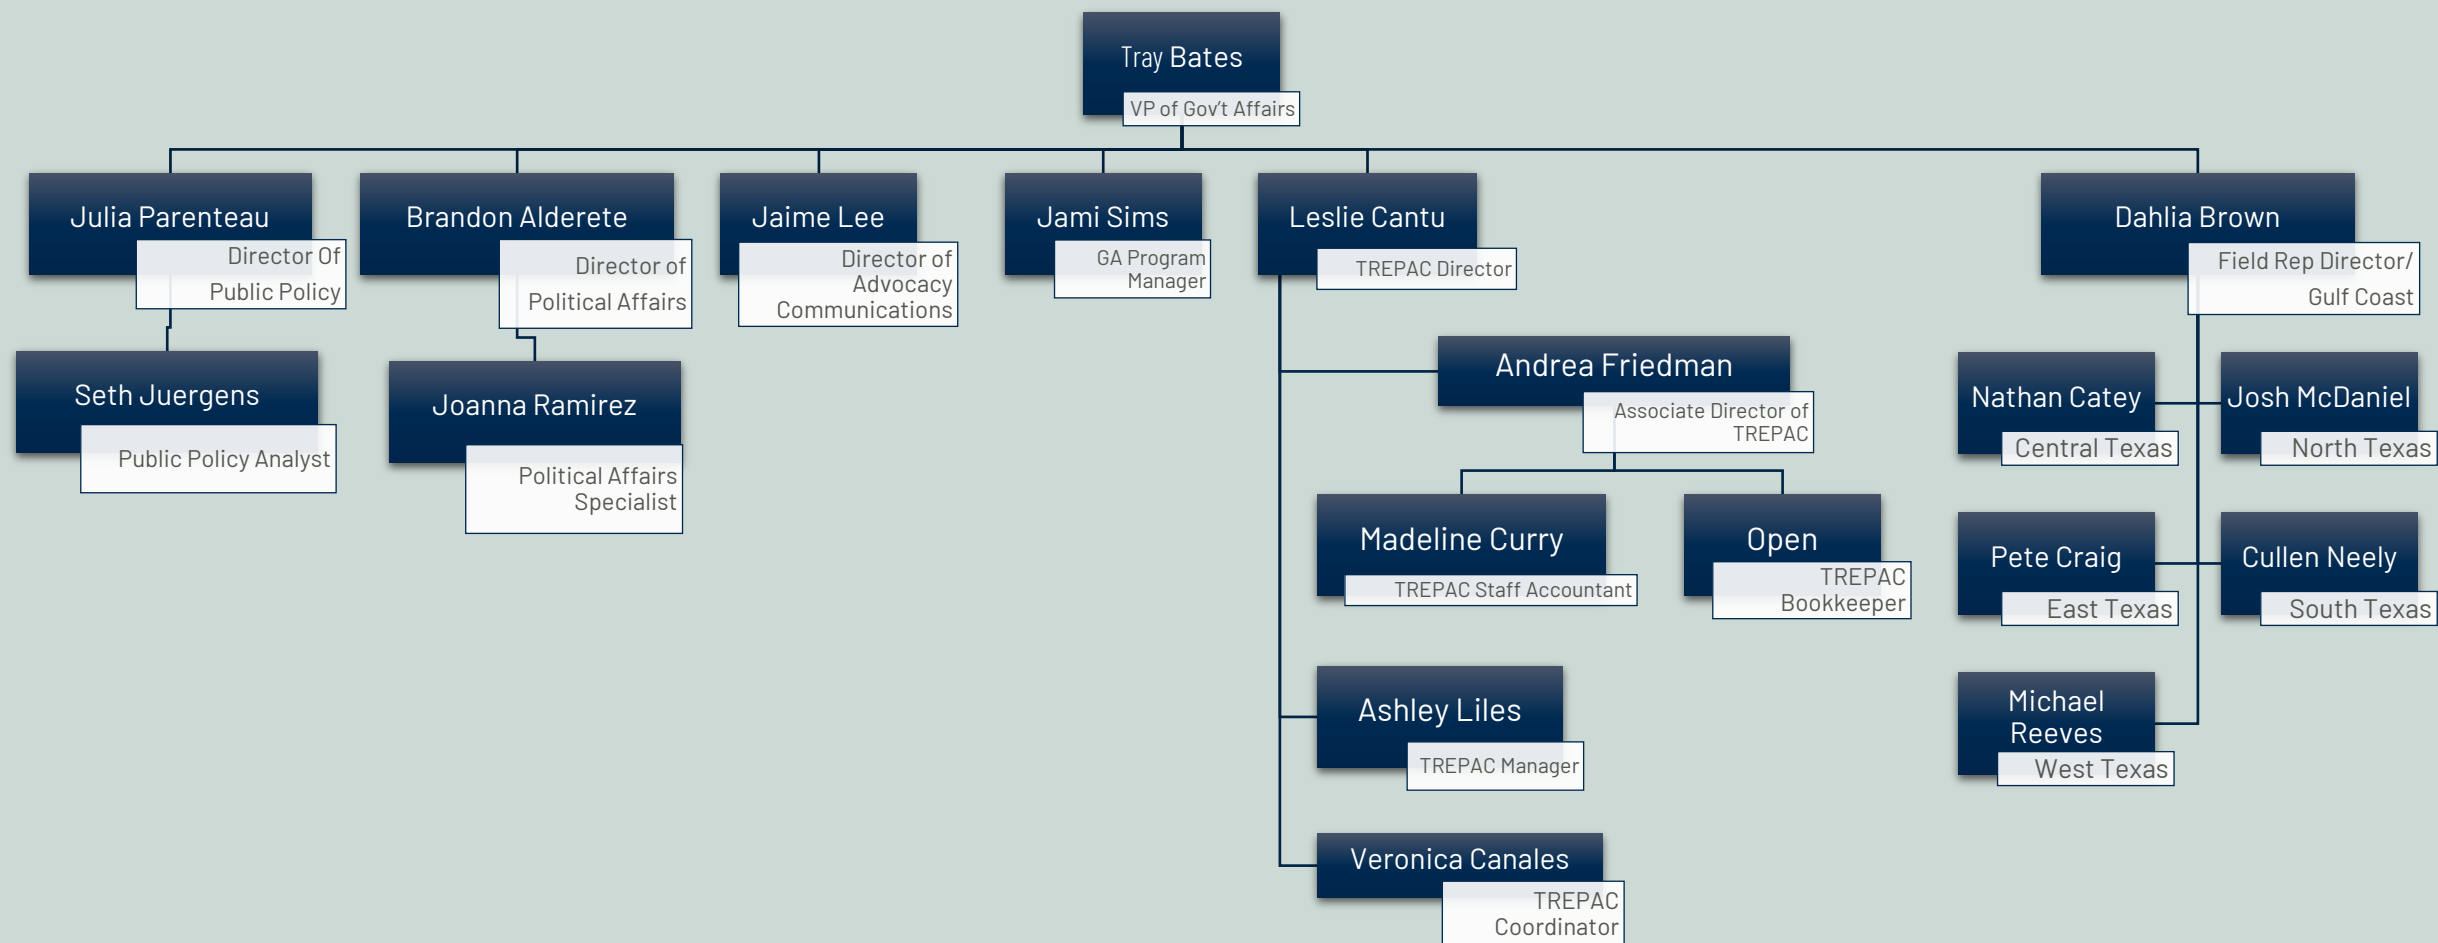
Tray Bates
VP of Gov't Affairs

Julia Parenteau
Director Of Public Policy

Seth Juergens
Public Policy Analyst

Brandon Alderete
Director of Political Affairs

Joanna Ramirez
Political Affairs Specialist

Jaime Lee
Director of Advocacy Communications

Jami Sims
GA Program Manager

Leslie Cantu
TREPAC Director

Andrea Friedman
Associate Director of TREPAC

Madeline Curry
TREPAC Staff Accountant

Open
TREPAC Bookkeeper

Ashley Liles
TREPAC Manager

Veronica Canales
TREPAC Coordinator

Dahlia Brown
Field Rep Director/ Gulf Coast

Nathan Catey
Central Texas

Josh McDaniel
North Texas

Pete Craig
East Texas

Cullen Neely
South Texas

Michael Reeves
West Texas